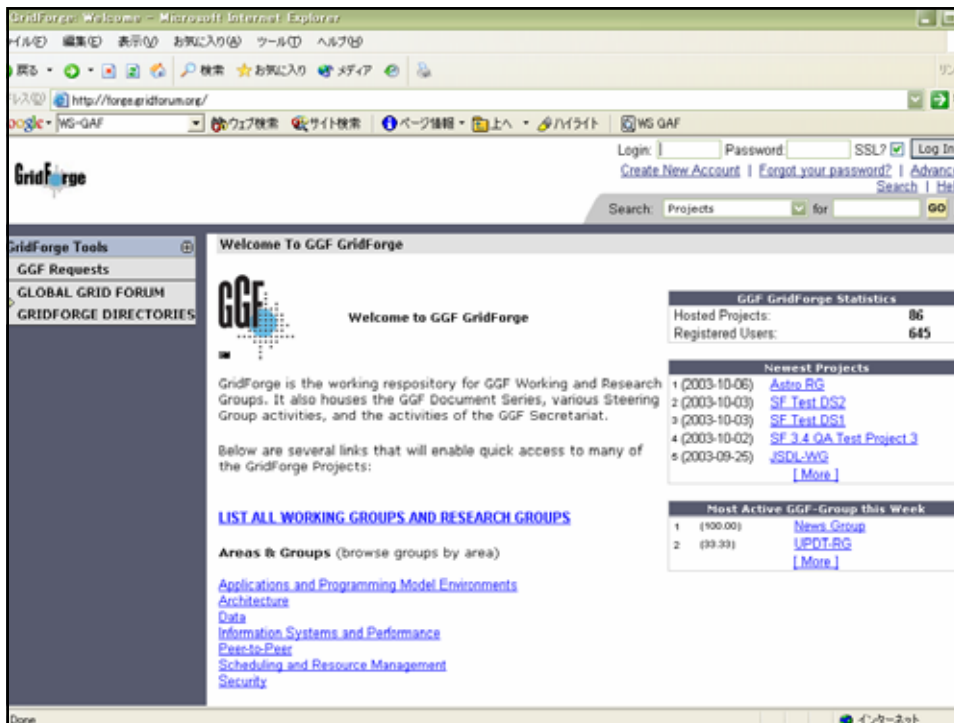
GridForge: Welcome - Microsoft Internet Explorer

イル(F) 編集(E) 表示(V) お気に入り(A) ツール(T) ヘルプ(H)

戻る 検索 お気に入り メディア

レス(D) http://forge.gridforum.org/

oogle - WS-GAF ウェブ検索 サイト検索 ページ情報 上へ ハイライト WS GAF

GridForge

Login: Password: SSL? Log In

Create New Account | Forgot your password? | Advanc

Search | He

Search: Projects for GO

GridForge Tools

GGF Requests

GLOBAL GRID FORUM

GRIDFORGE DIRECTORIES

Welcome To GGF GridForge

GGF

Welcome to GGF GridForge

GridForge is the working respository for GGF Working and Research Groups. It also houses the GGF Document Series, various Steering Group activities, and the activities of the GGF Secretariat.

Below are several links that will enable quick access to many of the GridForge Projects:

LIST ALL WORKING GROUPS AND RESEARCH GROUPS

Areas & Groups (browse groups by area)

Applications and Programming Model Environments
Architecture
Data
Information Systems and Performance
Peer-to-Peer
Scheduling and Resource Management
Security

GGF GridForge Statistics

| | |
|---|---|
| Hosted Projects: | 86 |
| Registered Users: | 645 |

Newest Projects

1 (2003-10-06) Astro RG
2 (2003-10-03) SF Test DS2
3 (2003-10-03) SF Test DS1
4 (2003-10-02) SF 3.4 QA Test Project 3
5 (2003-09-25) JSDL-WG
[ More ]

Most Active GGF-Group this Week

1 (100.00) News Group
2 (33.33) UPDT-RG
[ More ]

Done

インターネット